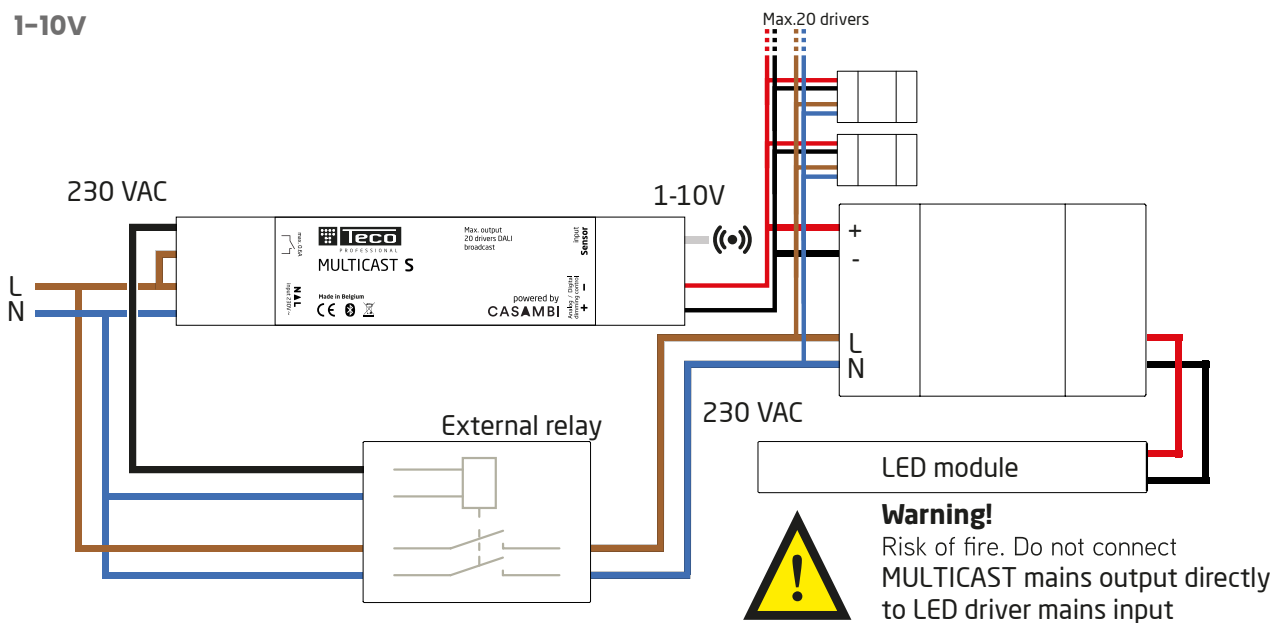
1–10V

Max.20 drivers

230 VAC

1-10V

L
N

max. 0,5A

Teco
PROFESSIONAL
MULTICAST S

Max. output
20 drivers DALI
broadcast

input
Sensor

N A L
input 230V~

Made in Belgium

powered by
CASAMBI

Analog / Digital
dimming control
–
+

+
-

L
N

230 VAC

External relay

LED module

Warning!
Risk of fire. Do not connect MULTICAST mains output directly to LED driver mains input